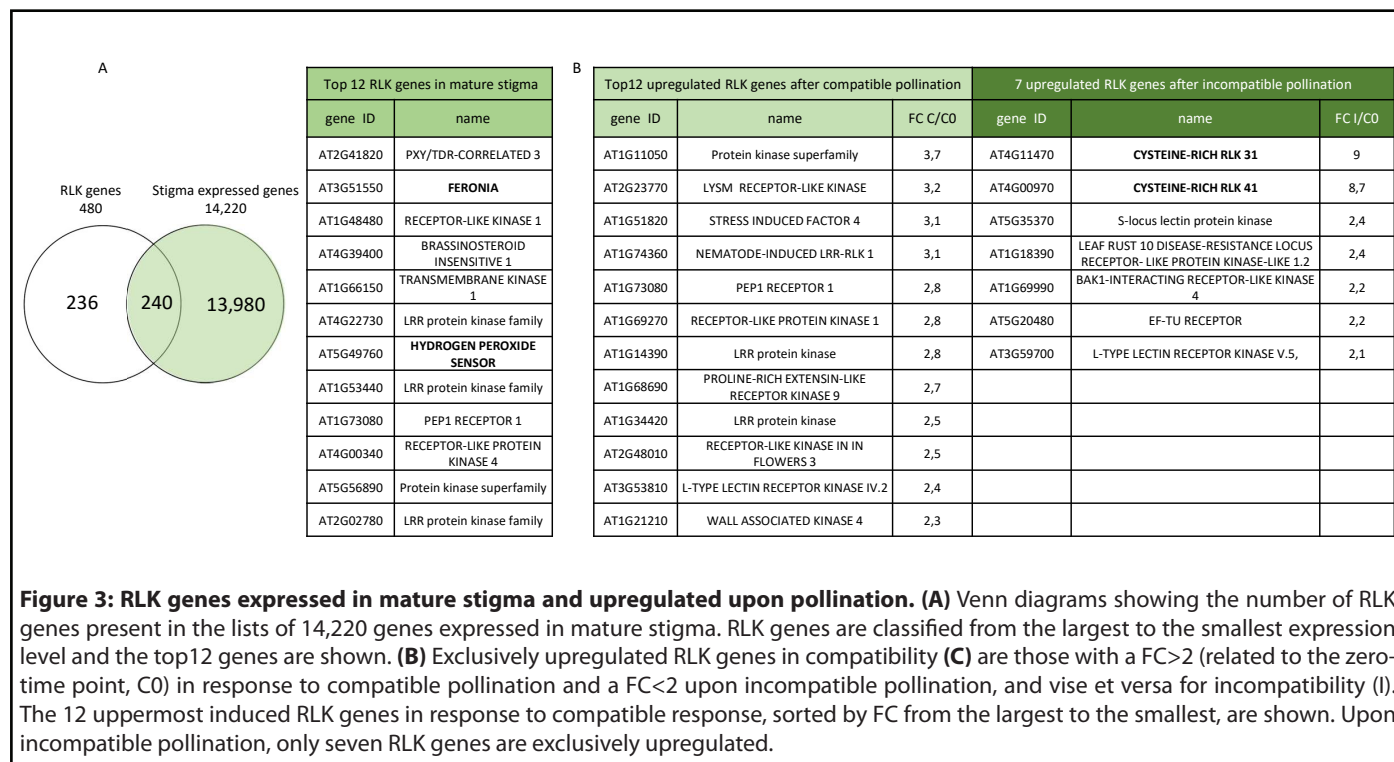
A

RLK genes
480

Stigma expressed genes
14,220

236

240

13,980

| Top 12 RLK genes in mature stigma | |
|---|---|
| gene ID | name |
| AT2G41820 | PXY/TDR-CORRELATED 3 |
| AT3G51550 | **FERONIA** |
| AT1G48480 | RECEPTOR-LIKE KINASE 1 |
| AT4G39400 | BRASSINOSTEROID INSENSITIVE 1 |
| AT1G66150 | TRANSMEMBRANE KINASE 1 |
| AT4G22730 | LRR protein kinase family |
| AT5G49760 | **HYDROGEN PEROXIDE SENSOR** |
| AT1G53440 | LRR protein kinase family |
| AT1G73080 | PEP1 RECEPTOR 1 |
| AT4G00340 | RECEPTOR-LIKE PROTEIN KINASE 4 |
| AT5G56890 | Protein kinase superfamily |
| AT2G02780 | LRR protein kinase family |

B

| Top12 upregulated RLK genes after compatible pollination | | | 7 upregulated RLK genes after incompatible pollination | | |
|---|---|---|---|---|---|
| gene ID | name | FC C/C0 | gene ID | name | FC I/C0 |
| AT1G11050 | Protein kinase superfamily | 3,7 | AT4G11470 | **CYSTEINE-RICH RLK 31** | 9 |
| AT2G23770 | LYSM RECEPTOR-LIKE KINASE | 3,2 | AT4G00970 | **CYSTEINE-RICH RLK 41** | 8,7 |
| AT1G51820 | STRESS INDUCED FACTOR 4 | 3,1 | AT5G35370 | S-locus lectin protein kinase | 2,4 |
| AT1G74360 | NEMATODE-INDUCED LRR-RLK 1 | 3,1 | AT1G18390 | LEAF RUST 10 DISEASE-RESISTANCE LOCUS RECEPTOR- LIKE PROTEIN KINASE-LIKE 1.2 | 2,4 |
| AT1G73080 | PEP1 RECEPTOR 1 | 2,8 | AT1G69990 | BAK1-INTERACTING RECEPTOR-LIKE KINASE 4 | 2,2 |
| AT1G69270 | RECEPTOR-LIKE PROTEIN KINASE 1 | 2,8 | AT5G20480 | EF-TU RECEPTOR | 2,2 |
| AT1G14390 | LRR protein kinase | 2,8 | AT3G59700 | L-TYPE LECTIN RECEPTOR KINASE V.5, | 2,1 |
| AT1G68690 | PROLINE-RICH EXTENSIN-LIKE RECEPTOR KINASE 9 | 2,7 | | | |
| AT1G34420 | LRR protein kinase | 2,5 | | | |
| AT2G48010 | RECEPTOR-LIKE KINASE IN IN FLOWERS 3 | 2,5 | | | |
| AT3G53810 | L-TYPE LECTIN RECEPTOR KINASE IV.2 | 2,4 | | | |
| AT1G21210 | WALL ASSOCIATED KINASE 4 | 2,3 | | | |

**Figure 3: RLK genes expressed in mature stigma and upregulated upon pollination. (A)** Venn diagrams showing the number of RLK genes present in the lists of 14,220 genes expressed in mature stigma. RLK genes are classified from the largest to the smallest expression level and the top12 genes are shown. **(B)** Exclusively upregulated RLK genes in compatibility **(C)** are those with a FC>2 (related to the zero-time point, C0) in response to compatible pollination and a FC<2 upon incompatible pollination, and vise et versa for incompatibility (I). The 12 uppermost induced RLK genes in response to compatible response, sorted by FC from the largest to the smallest, are shown. Upon incompatible pollination, only seven RLK genes are exclusively upregulated.